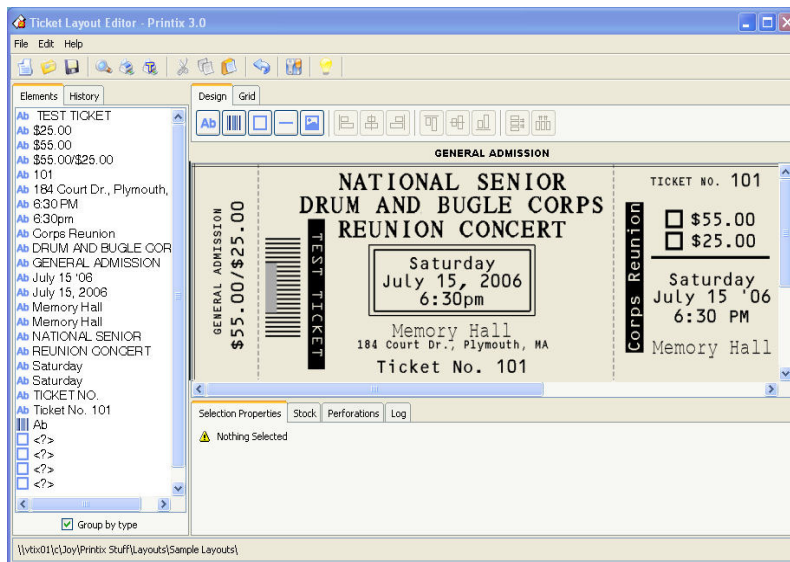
Ticket Layout Editor - Printix 3.0

File Edit Help

Elements History

Ab TEST TICKET
Ab $25.00
Ab $55.00
Ab $55.00/$25.00
Ab 101
Ab 184 Court Dr., Plymouth,
Ab 6:30 PM
Ab 6:30pm
Ab Corps Reunion
Ab DRUM AND BUGLE COR
Ab GENERAL ADMISSION
Ab July 15 '06
Ab July 15, 2006
Ab Memory Hall
Ab Memory Hall
Ab NATIONAL SENIOR
Ab REUNION CONCERT
Ab Saturday
Ab Saturday
Ab TICKET NO.
Ab Ticket No. 101
Ab
<?>
<?>
<?>
<?>

Group by type

Design Grid

Ab

GENERAL ADMISSION

GENERAL ADMISSION
$55.00/$25.00

TEST TICKET

NATIONAL SENIOR
DRUM AND BUGLE CORPS
REUNION CONCERT

Saturday
July 15, 2006
6:30pm

Memory Hall
184 Court Dr., Plymouth, MA

Ticket No. 101

TICKET NO. 101

Corps Reunion

$55.00
$25.00

Saturday
July 15 '06
6:30 PM

Memory Hall

Selection Properties Stock Perforations Log

Nothing Selected

\\vtix01\c\Joy\Printix Stuff\Layouts\Sample Layouts\